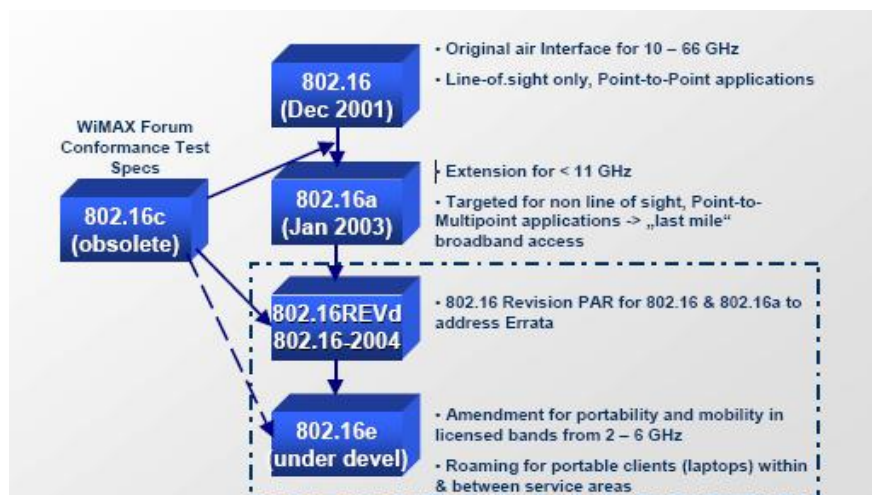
WiMAX Forum Conformance Test Specs

802.16c (obsolete)

802.16 (Dec 2001)

• Original air Interface for 10 – 66 GHz

• Line-of.sight only, Point-to-Point applications

802.16a (Jan 2003)

• Extension for < 11 GHz

• Targeted for non line of sight, Point-to-Multipoint applications -> „last mile“ broadband access

802.16REVd 802.16-2004

• 802.16 Revision PAR for 802.16 & 802.16a to address Errata

802.16e (under devel)

• Amendment for portability and mobility in licensed bands from 2 – 6 GHz

• Roaming for portable clients (laptops) within & between service areas